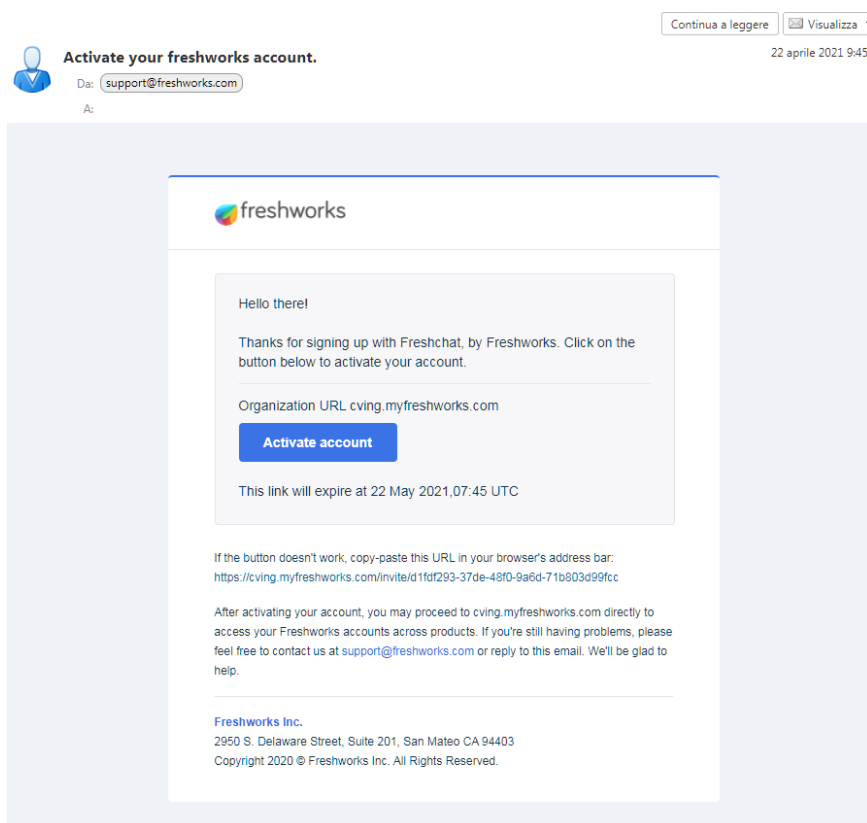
Continua a leggere
Visualizza

Activate your freshworks account.
Da: support@freshworks.com
A:
22 aprile 2021 9:45

freshworks

Hello there!

Thanks for signing up with Freshchat, by Freshworks. Click on the button below to activate your account.

Organization URL cving.myfreshworks.com

Activate account

This link will expire at 22 May 2021,07:45 UTC

If the button doesn't work, copy-paste this URL in your browser's address bar:
https://cving.myfreshworks.com/invite/d1fdf293-37de-48f0-9a6d-71b803d99fcc

After activating your account, you may proceed to cving.myfreshworks.com directly to access your Freshworks accounts across products. If you're still having problems, please feel free to contact us at support@freshworks.com or reply to this email. We'll be glad to help.

Freshworks Inc.
2950 S. Delaware Street, Suite 201, San Mateo CA 94403
Copyright 2020 © Freshworks Inc. All Rights Reserved.